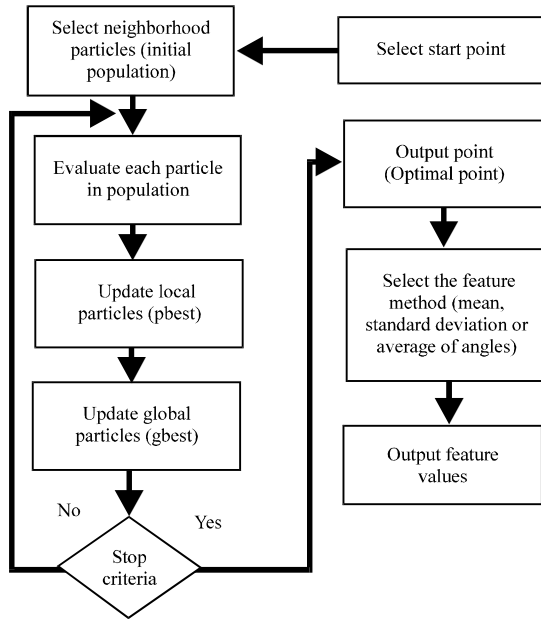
Select neighborhood particles (initial population)

Select start point

Evaluate each particle in population

Update local particles (pbest)

Update global particles (gbest)

No

Yes

Stop criteria

Output point (Optimal point)

Select the feature method (mean, standard deviation or average of angles)

Output feature values